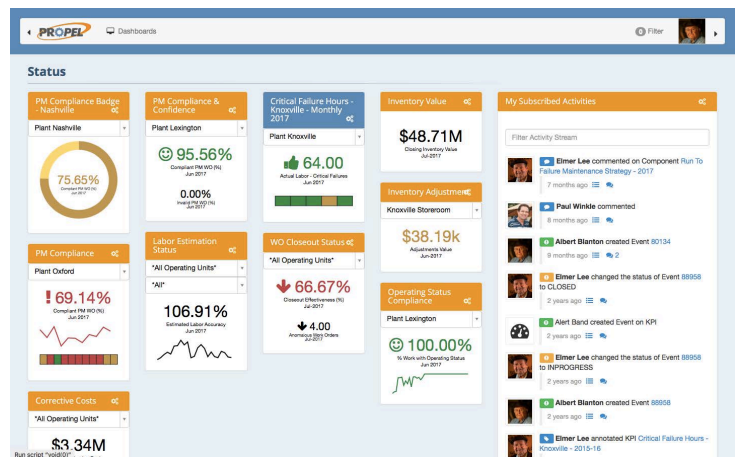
PROPEL Dashboards

0 Filter

Status

PM Compliance Badge - Nashville

Plant Nashville

75.65%
Compliant PM WO (%)
Jun 2017

PM Compliance

Plant Oxford

! 69.14%
Compliant PM WO (%)
Jun 2017

Corrective Costs

*All Operating Units*

$3.34M

PM Compliance & Confidence

Plant Lexington

95.56%
Compliant PM WO (%)
Jun 2017

0.00%
Invalid PM WO (%)
Jun 2017

Labor Estimation Status

*All Operating Units*

*All*

106.91%
Estimated Labor Accuracy
Jul 2017

Critical Failure Hours - Knoxville - Monthly 2017

Plant Knoxville

64.00
Actual Labor - Critical Failures
Jun 2017

WO Closeout Status

*All Operating Units*

66.67%
Closeout Effectiveness (%)
Jul-2017

4.00
Anomalous Work Orders
Jul 2017

Inventory Value

$48.71M
Closing Inventory Value
Jul-2017

Inventory Adjustment

Knoxville Storeroom

$38.19k
Adjustments Value
Jun-2017

Operating Status Compliance

Plant Lexington

100.00%
% Work with Operating Status
Jun 2017

My Subscribed Activities

Filter Activity Stream

Elmer Lee commented on Component Run To Failure Maintenance Strategy - 2017
7 months ago

Paul Winkle commented
8 months ago

Albert Blanton created Event 80134
9 months ago 2

Elmer Lee changed the status of Event 88958 to CLOSED
2 years ago

Alert Band created Event on KPI
2 years ago

Elmer Lee changed the status of Event 88958 to INPROGRESS
2 years ago

Albert Blanton created Event 88958
2 years ago

Elmer Lee annotated KPI Critical Failure Hours - Knoxville - 2015-16
2 years ago

Run script "void(0)"